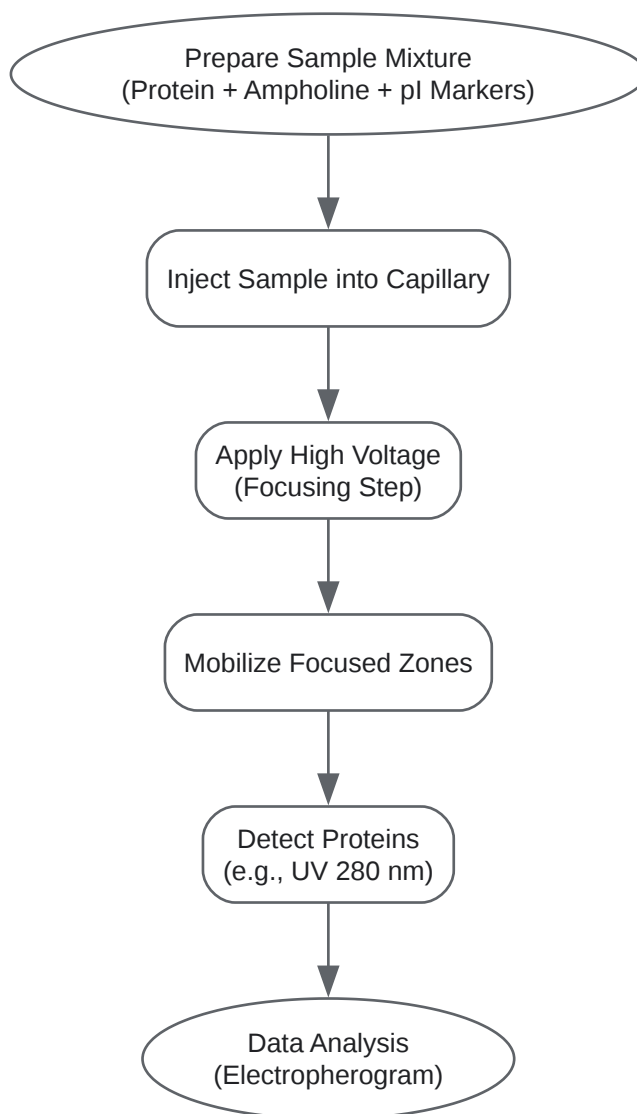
Prepare Sample Mixture
(Protein + Ampholine + pI Markers)

Inject Sample into Capillary

Apply High Voltage
(Focusing Step)

Mobilize Focused Zones

Detect Proteins
(e.g., UV 280 nm)

Data Analysis
(Electropherogram)